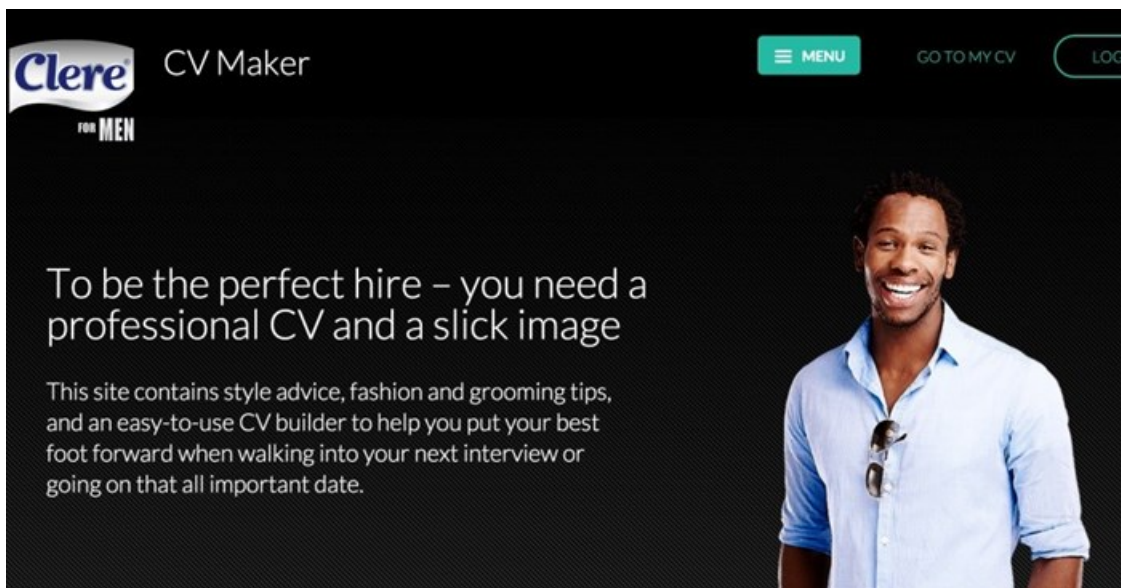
Clere FOR MEN

CV Maker

MENU

GO TO MY CV

LO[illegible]

To be the perfect hire – you need a professional CV and a slick image

This site contains style advice, fashion and grooming tips, and an easy-to-use CV builder to help you put your best foot forward when walking into your next interview or going on that all important date.